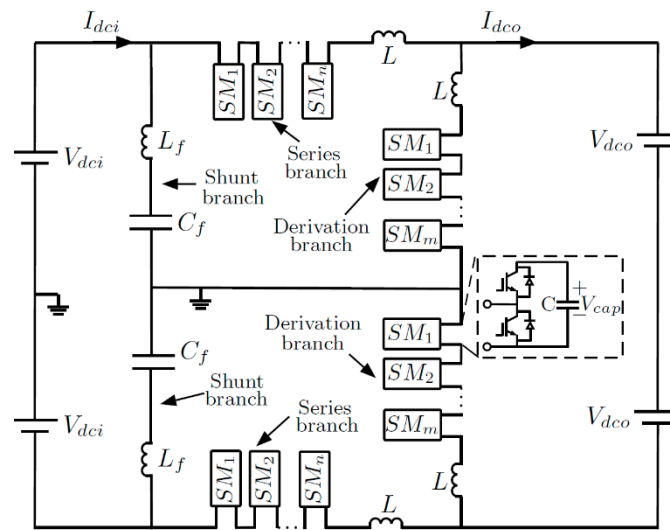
$I_{dci}$
$SM_1$ $SM_2$ $SM_n$
$L$
$I_{dco}$
$L$
$V_{dci}$
$L_f$
Series branch
$SM_1$
Shunt branch
$SM_2$
$V_{dco}$
$C_f$
Derivation branch
$SM_m$
+
C
$V_{cap}$
−
Derivation branch
$SM_1$
$C_f$
$SM_2$
Shunt branch
Series branch
$V_{dco}$
$V_{dci}$
$SM_m$
$L_f$
$SM_1$ $SM_2$ $SM_n$
$L$
$L$